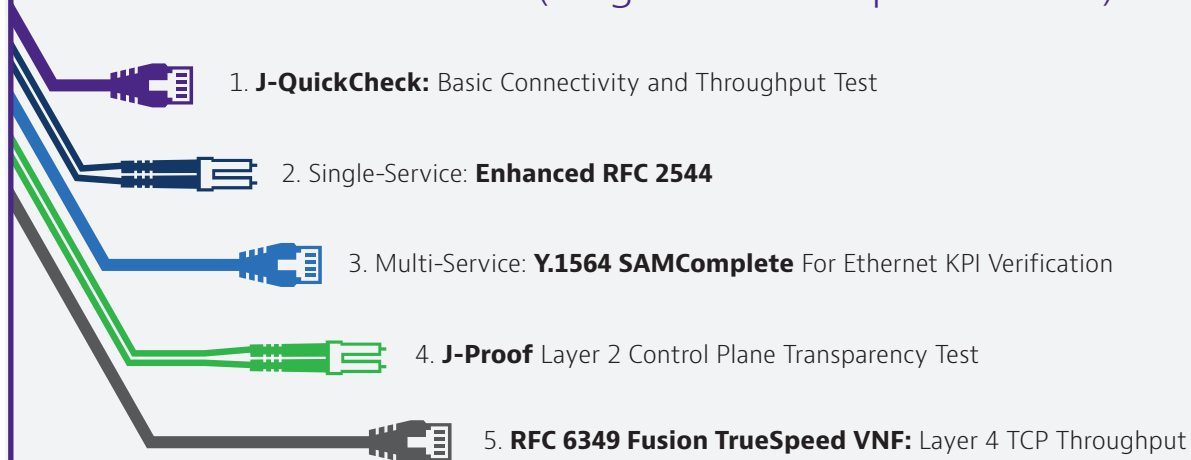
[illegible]

1. **J-QuickCheck:** Basic Connectivity and Throughput Test

2. Single-Service: **Enhanced RFC 2544**

3. Multi-Service: **Y.1564 SAMComplete** For Ethernet KPI Verification

4. **J-Proof** Layer 2 Control Plane Transparency Test

5. **RFC 6349 Fusion TrueSpeed VNF:** Layer 4 TCP Throughput